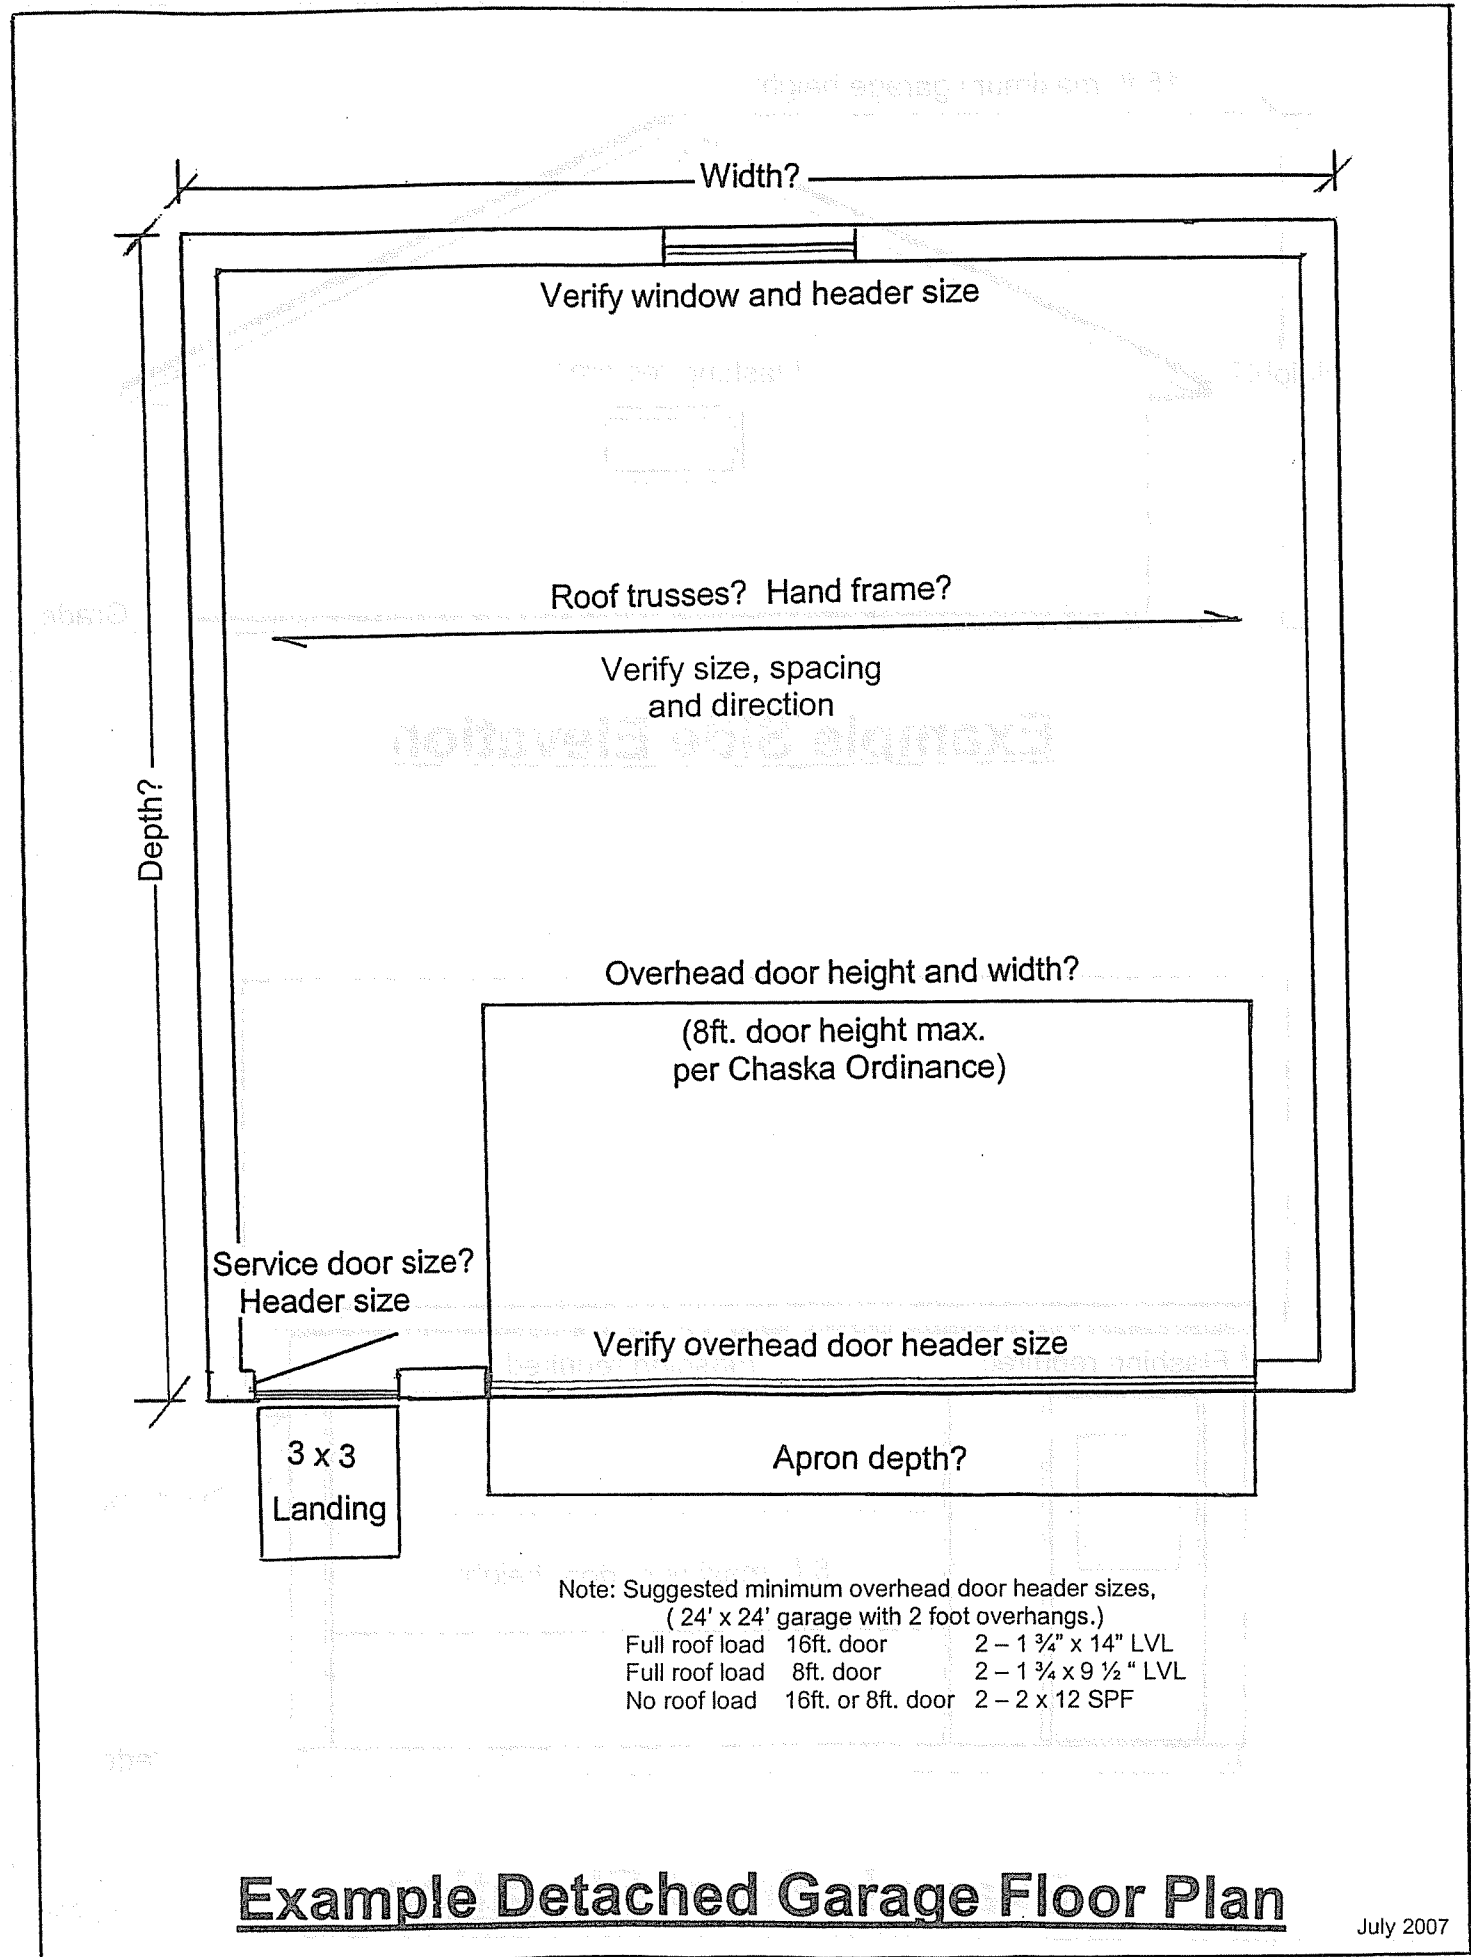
Width?

Verify window and header size

Roof trusses? Hand frame?

Verify size, spacing and direction

Depth?

Overhead door height and width?

(8ft. door height max. per Chaska Ordinance)

Service door size? Header size

Verify overhead door header size

3 x 3 Landing

Apron depth?

Note: Suggested minimum overhead door header sizes, ( 24' x 24' garage with 2 foot overhangs.)

| | | |
|---|---|---|
| Full roof load | 16ft. door | 2 – 1 ¾" x 14" LVL |
| Full roof load | 8ft. door | 2 – 1 ¾ x 9 ½ " LVL |
| No roof load | 16ft. or 8ft. door | 2 – 2 x 12 SPF |

Example Detached Garage Floor Plan

July 2007